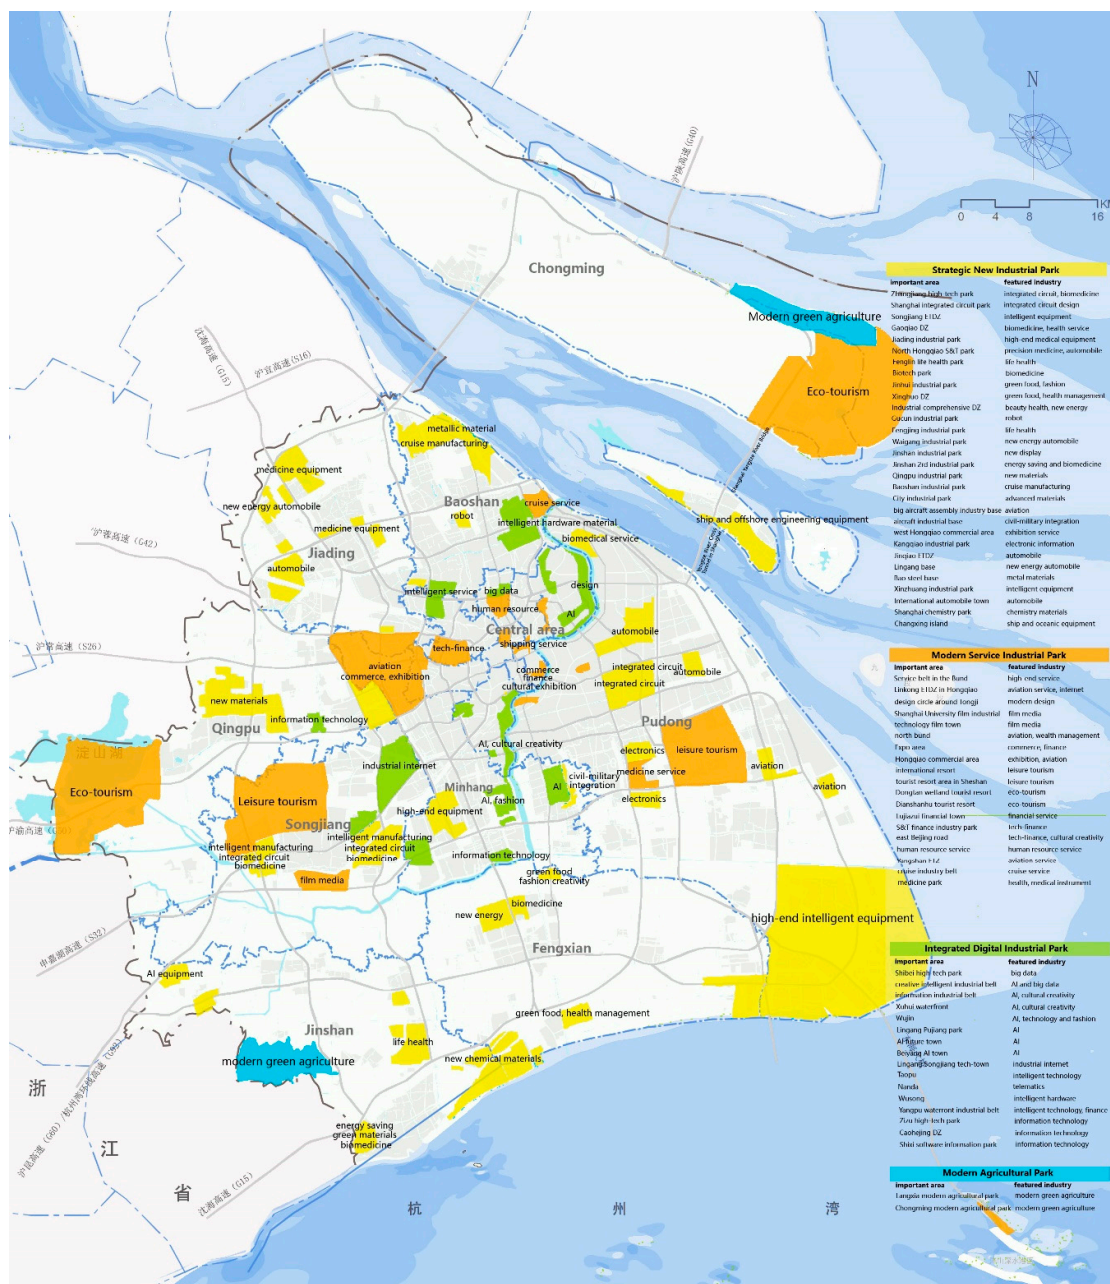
N

0 4 8 16 KM

沪陕高速 (G40)

Chongming

Modern green agriculture

Eco-tourism

沈海高速 (G15)

沪宜高速 (S16)

metallic material
cruise manufacturing

medicine equipment

new energy automobile

Baoshan

cruise service

robot

intelligent hardware material

biomedical service

ship and offshore engineering equipment

沪渝高速 (G42)

medicine equipment

Jiading

automobile

design

intelligent service

big data

human resource

AI

Central area

automobile

沪常高速 (S26)

tech-finance

shipping service

aviation
commerce, exhibition

commerce
finance
cultural exhibition

integrated circuit
automobile

integrated circuit

new materials

information technology

Qingpu

Pudong

淀山湖

AI, cultural creativity

electronics

leisure tourism

Eco-tourism

industrial internet

medicine service

aviation

civil-military integration

aviation

Leisure tourism

Minhang

AI

AI, fashion

electronics

沪渝高速 (G50)

high-end equipment

Songjiang

intelligent manufacturing
integrated circuit
biomedicine

intelligent manufacturing
integrated circuit
biomedicine

information technology

film media

green food
fashion creativity

biomedicine

new energy

high-end intelligent equipment

申嘉湖高速 (S32)

Fengxian

AI equipment

green food, health management

Jinshan

life health

modern green agriculture

new chemical materials

浙

江

省

沪昆高速 (G60) / 杭州湾环线高速 (G92)

energy saving
green materials
biomedicine

沈海高速 (G15)

杭 州 湾

Strategic New Industrial Park

| important area | featured industry |
|---|---|
| Zhangjiang high-tech park | integrated circuit, biomedicine |
| Shanghai integrated circuit park | integrated circuit design |
| Songjiang ETDZ | intelligent equipment |
| Gaoqiao DZ | biomedicine, health service |
| Jiading industrial park | high-end medical equipment |
| North Hongqiao S&T park | precision medicine, automobile |
| Fenglin life health park | life health |
| Biotech park | biomedicine |
| Jinhui industrial park | green food, fashion |
| Xinghuo DZ | green food, health management |
| Industrial comprehensive DZ | beauty health, new energy |
| Gucun industrial park | robot |
| Fengjing industrial park | life health |
| Waigang industrial park | new energy automobile |
| Jinshan industrial park | new display |
| Jinshan 2rd industrial park | energy saving and biomedicine |
| Qingpu industrial park | new materials |
| Baoshan industrial park | cruise manufacturing |
| City industrial park | advanced materials |
| big aircraft assembly industry base | aviation |
| aircraft industrial base | civil-military integration |
| west Hongqiao commercial area | exhibition service |
| Kangqiao industrial park | electronic information |
| Jiading ETDZ | automobile |
| Lingang base | new energy automobile |
| Bao steel base | metal materials |
| Xinzhuang industrial park | intelligent equipment |
| International automobile town | automobile |
| Shanghai chemistry park | chemistry materials |
| Changxing island | ship and oceanic equipment |

Modern Service Industrial Park

| important area | featured industry |
|---|---|
| Service belt in the Bund | high-end service |
| Linkong ETDZ in Hongqiao | aviation service, internet |
| design circle around Tongji | modern design |
| Shanghai University film industrial | film media |
| technology film town | film media |
| north bund | aviation, wealth management |
| Expo area | commerce, finance |
| Hongqiao commercial area | exhibition, aviation |
| international resort | leisure tourism |
| tourist resort area in Sheshan | leisure tourism |
| Dongtan wetland tourist resort | eco-tourism |
| Dianshanhu tourist resort | eco-tourism |
| Lujiazui financial town | financial service |
| S&T finance industry park | tech-finance |
| east Beijing road | tech-finance, cultural creativity |
| human resource service | human resource service |
| Yangshan FTZ | aviation service |
| cruise industry belt | cruise service |
| medicine park | health, medical instrument |

Integrated Digital Industrial Park

| important area | featured industry |
|---|---|
| Shibei high-tech park | big data |
| creative intelligent industrial belt | AI and big data |
| information industrial belt | AI, cultural creativity |
| Xuhui waterfront | AI, cultural creativity |
| Wujin | AI, technology and fashion |
| Lingang Pujiang park | AI |
| AI future town | AI |
| Beiyang AI town | AI |
| Lingang Songjiang tech-town | industrial internet |
| Taopu | intelligent technology |
| Nanda | telematics |
| Wusong | intelligent hardware |
| Yangpu waterfront industrial belt | intelligent technology, finance |
| Zizhu high-tech park | information technology |
| Caohejing DZ | information technology |
| Shibei software information park | information technology |

Modern Agricultural Park

| important area | featured industry |
|---|---|
| Langxia modern agricultural park | modern green agriculture |
| Chongming modern agricultural park | modern green agriculture |